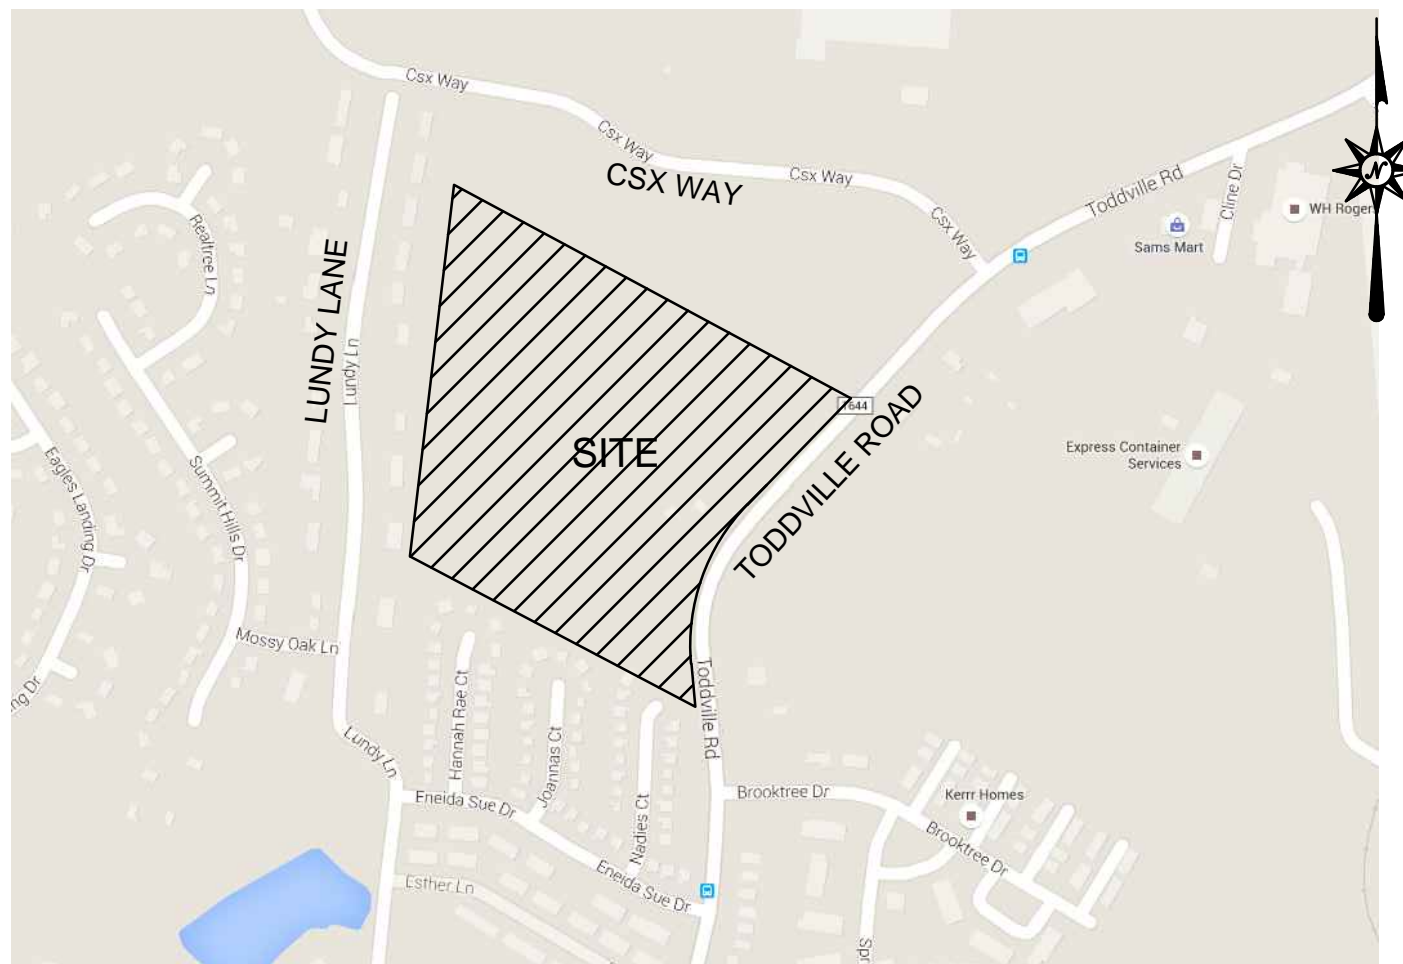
Csx Way
Csx Way
CSX WAY
Csx Way
Csx Way
Toddville Rd
Cline Dr
WH Rogers
N
Sams Mart
Realtree Ln
LUNDY LANE
Lundy Ln
SITE
1644
TODDVILLE ROAD
Express Container Services
Eagles Landing Dr
Summit Hills Dr
Mossy Oak Ln
ing Dr
Hannah Rae Ct
Joannas Ct
Toddville Rd
Nadies Ct
Lundy Ln
Eneida Sue Dr
Brooktree Dr
Kerrr Homes
Brooktree Dr
Esther Ln
Eneida Sue Dr
Spr